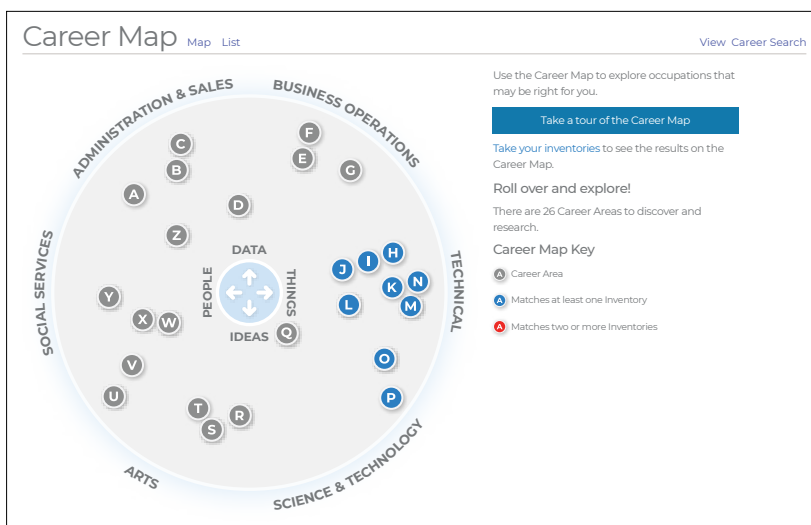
Career Map Map List

View Career Search

ADMINISTRATION & SALES
BUSINESS OPERATIONS
TECHNICAL
SCIENCE & TECHNOLOGY
ARTS
SOCIAL SERVICES

C
B
A
F
E
G
D
Z
DATA
PEOPLE
THINGS
IDEAS
H
I
J
N
K
M
L
Y
X
W
Q
O
V
U
P
T
R
S

Use the Career Map to explore occupations that may be right for you.

Take a tour of the Career Map

Take your inventories to see the results on the Career Map.

Roll over and explore!

There are 26 Career Areas to discover and research.

Career Map Key

A Career Area

A Matches at least one Inventory

A Matches two or more Inventories